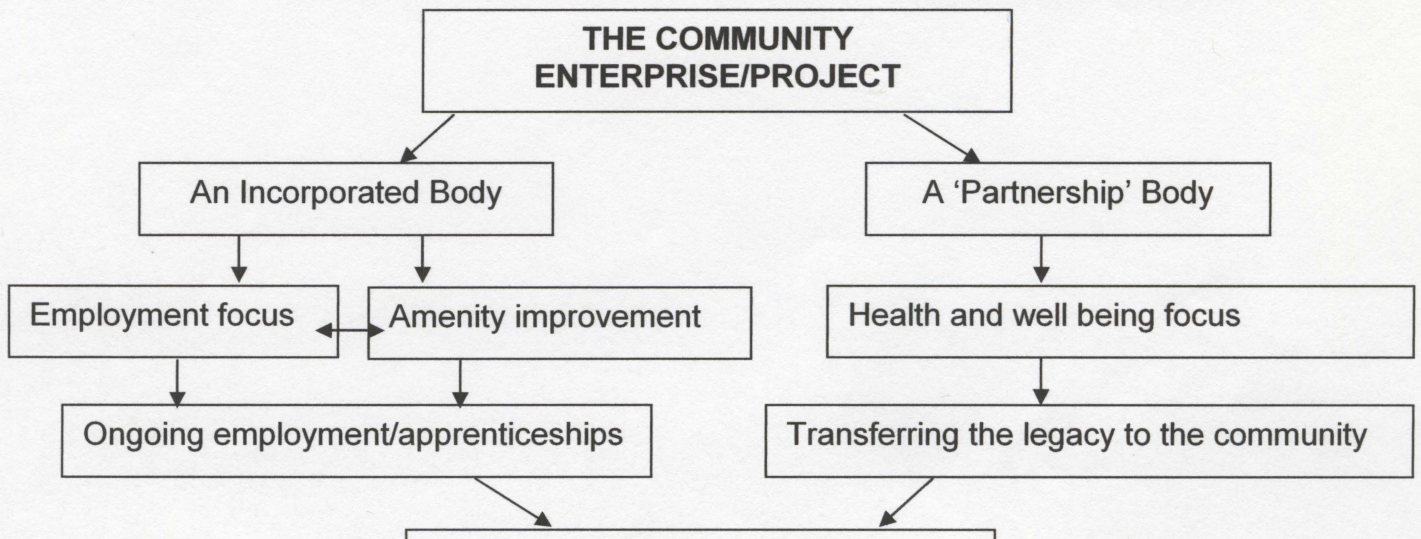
THE COMMUNITY ENTERPRISE/PROJECT

An Incorporated Body

A 'Partnership' Body

Employment focus

Amenity improvement

Health and well being focus

Ongoing employment/apprenticeships

Transferring the legacy to the community